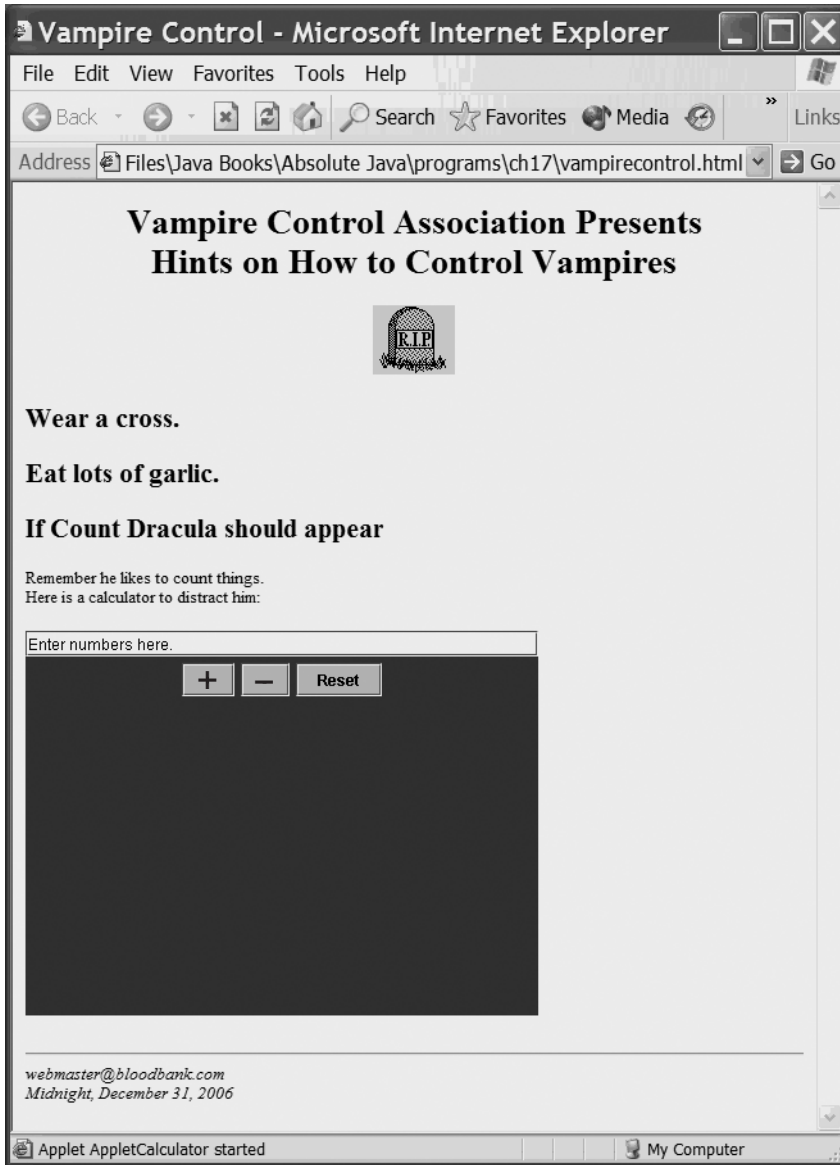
Vampire Control - Microsoft Internet Explorer

File Edit View Favorites Tools Help

Back Search Favorites Media » Links

Address Files\Java Books\Absolute Java\programs\ch17\vampirecontrol.html Go

Vampire Control Association Presents
Hints on How to Control Vampires

R.I.P.

Wear a cross.

Eat lots of garlic.

If Count Dracula should appear

Remember he likes to count things.
Here is a calculator to distract him:

Enter numbers here.

+ – Reset

webmaster@bloodbank.com
Midnight, December 31, 2006

Applet AppletCalculator started

My Computer